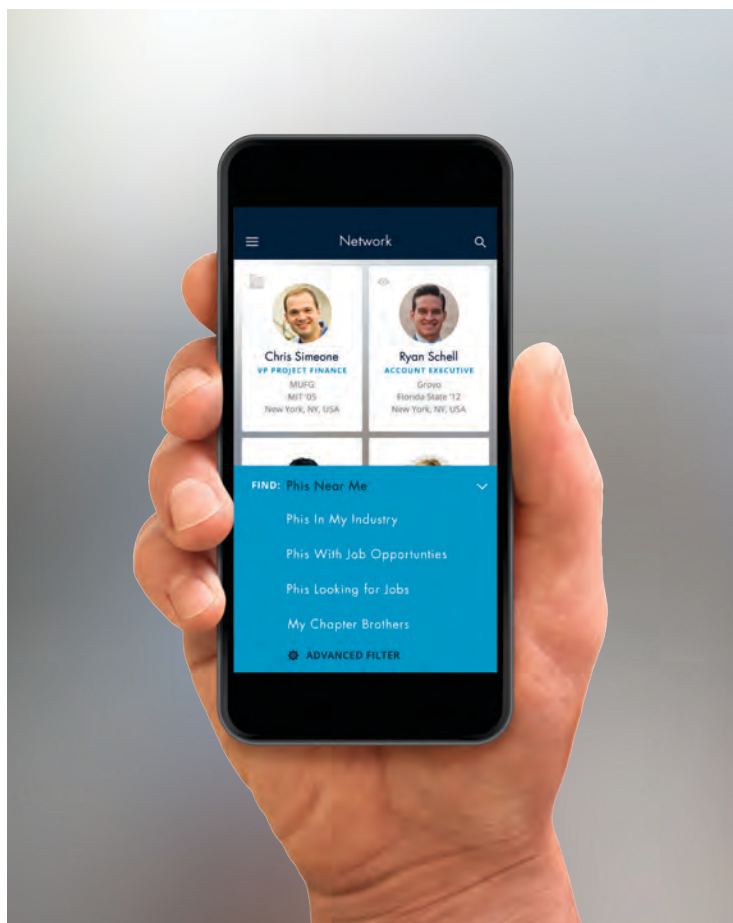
Network

Chris Simeone
VP PROJECT FINANCE
MUFG
MIT '05
New York, NY, USA

Ryan Schell
ACCOUNT EXECUTIVE
Grovo
Florida State '12
New York, NY, USA

FIND: Phis Near Me

Phis In My Industry

Phis With Job Opportunties

Phis Looking for Jobs

My Chapter Brothers

ADVANCED FILTER